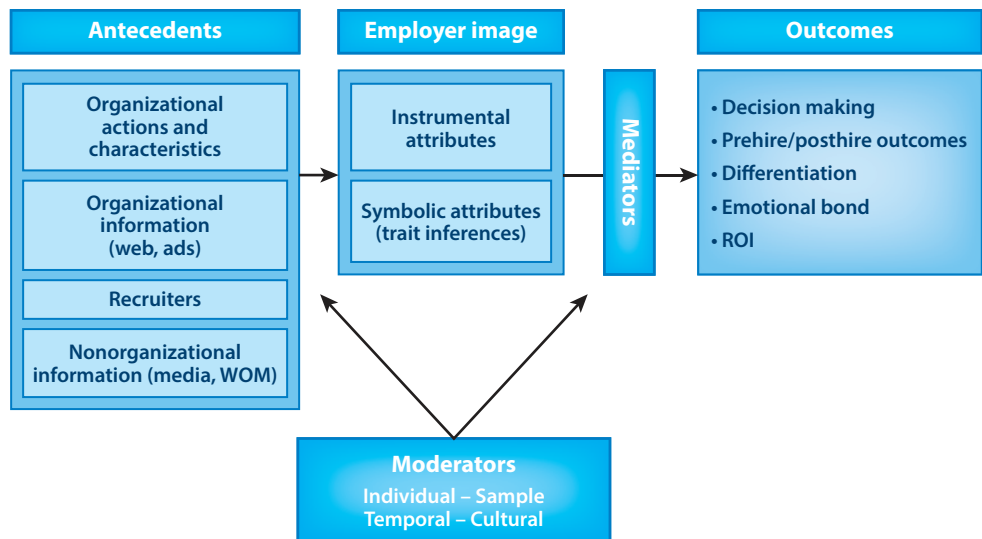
Antecedents

Organizational actions and characteristics

Organizational information (web, ads)

Recruiters

Nonorganizational information (media, WOM)

Employer image

Instrumental attributes

Symbolic attributes (trait inferences)

Mediators

Outcomes

• Decision making
• Prehire/posthire outcomes
• Differentiation
• Emotional bond
• ROI

Moderators
Individual – Sample
Temporal – Cultural